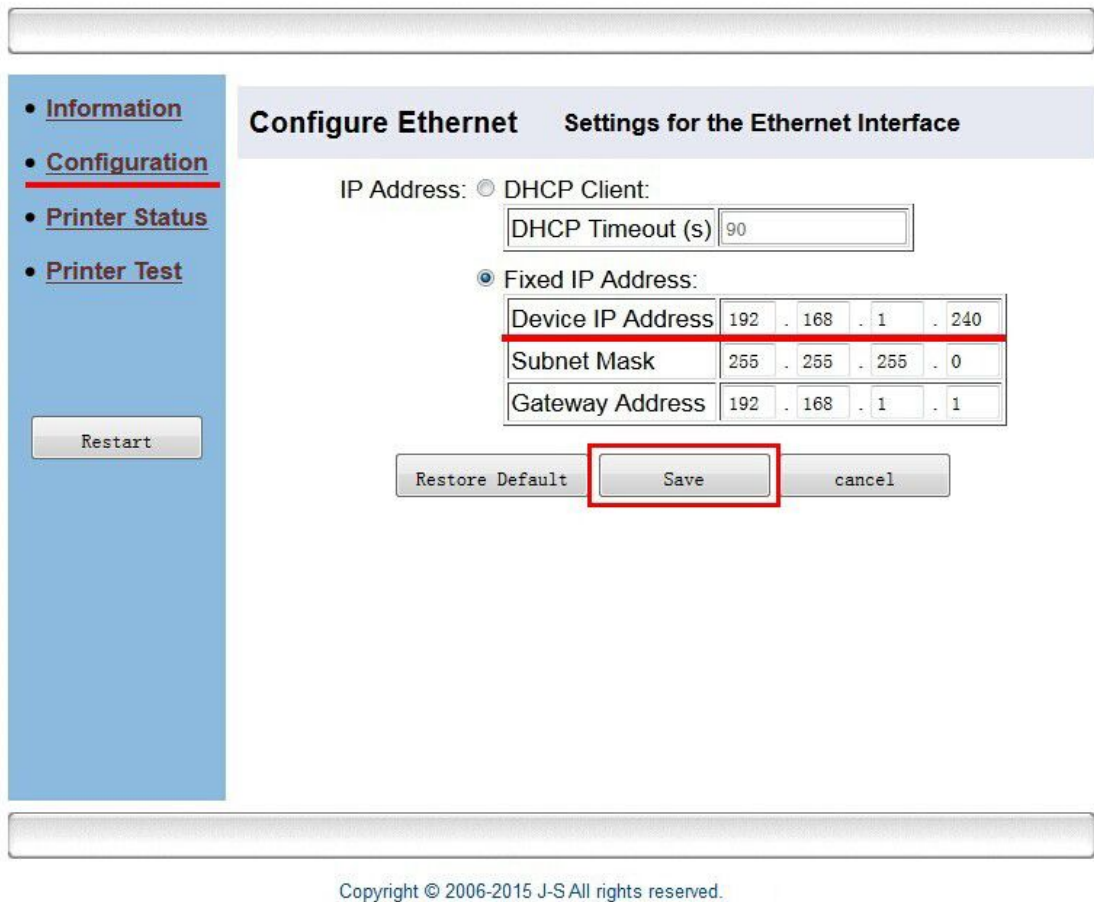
• Information
• Configuration
• Printer Status
• Printer Test

Restart

Configure Ethernet Settings for the Ethernet Interface

IP Address: DHCP Client:

| DHCP Timeout (s) | 90 |
|---|---|

Fixed IP Address:

| Device IP Address | 192 . 168 . 1 . 240 |
|---|---|
| Subnet Mask | 255 . 255 . 255 . 0 |
| Gateway Address | 192 . 168 . 1 . 1 |

Restore Default Save cancel

Copyright © 2006-2015 J-S All rights reserved.